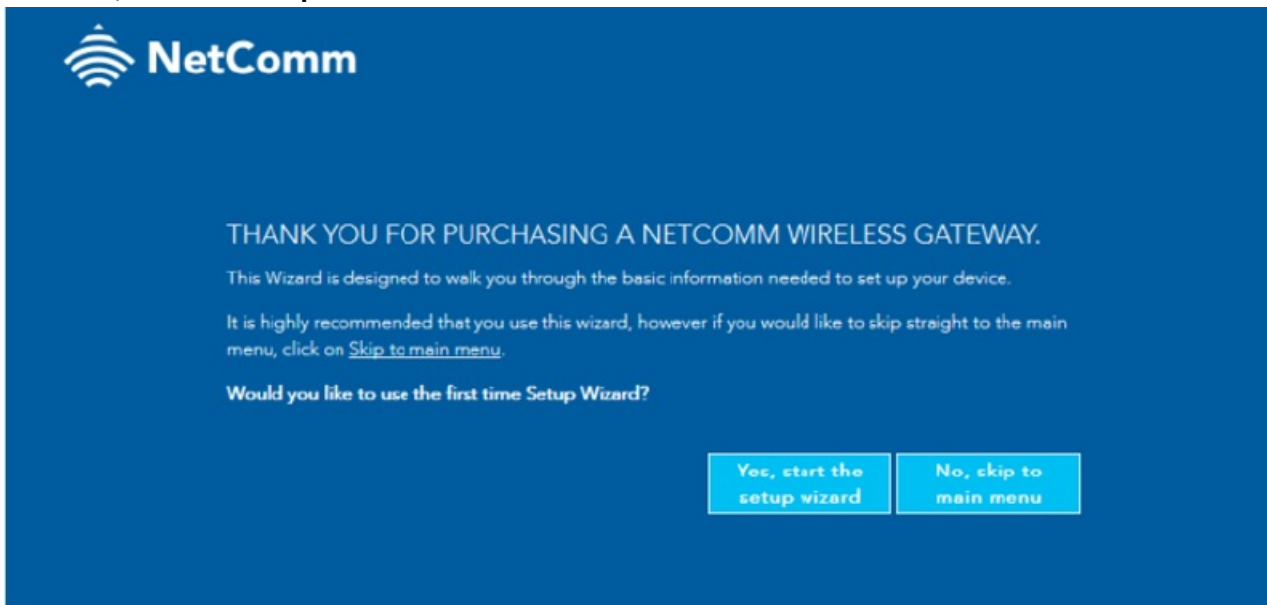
NetComm

THANK YOU FOR PURCHASING A NETCOMM WIRELESS GATEWAY.

This Wizard is designed to walk you through the basic information needed to set up your device.

It is highly recommended that you use this wizard, however if you would like to skip straight to the main menu, click on Skip to main menu.

Would you like to use the first time Setup Wizard?

Yes, start the setup wizard

No, skip to main menu